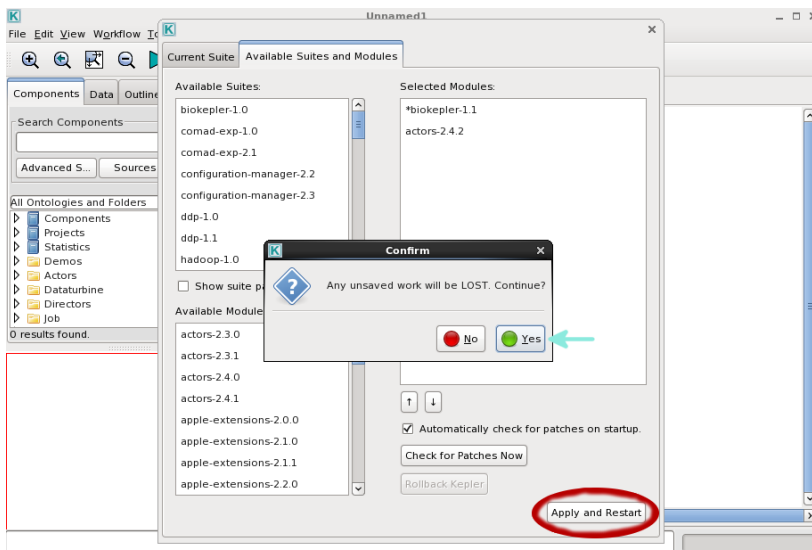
K Unnamed1

File Edit View Workflow To

Components Data Outline

Search Components

Advanced S... Sources

All Ontologies and Folders

Components
Projects
Statistics
Demos
Actors
Dataturbine
Directors
Job

0 results found.

K

Current Suite Available Suites and Modules

Available Suites:

biokepler-1.0
comad-exp-1.0
comad-exp-2.1
configuration-manager-2.2
configuration-manager-2.3
ddp-1.0
ddp-1.1
hadoop-1.0

Show suite pa

Available Module

actors-2.3.0
actors-2.3.1
actors-2.4.0
actors-2.4.1
apple-extensions-2.0.0
apple-extensions-2.1.0
apple-extensions-2.1.1
apple-extensions-2.2.0

Selected Modules:

*biokepler-1.1
actors-2.4.2

Automatically check for patches on startup.

Check for Patches Now

Rollback Kepler

Apply and Restart

Confirm

Any unsaved work will be LOST. Continue?

No

Yes